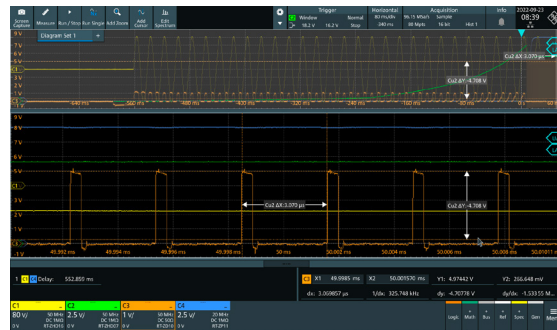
Screen Capture Measure Run / Stop Run Single Add Zoom Add Cursor Edit Spectrum

Trigger Window 16.2 V 16.2 V Normal Stop
Horizontal 80 Mrs/s 240 ms
Acquisition 16.15 Mbah 30 Mpts 16 bit Sample Hd 1
Info
2022-09-23 08:39

Diagram Set 1

9 V
7 V
5 V
3 V
1 V
-1 V

Cu2 ΔX: 3.070 µs
Cu2 ΔY: 4.708 V

-240 ms -160 ms -80 ms 0 ms 80 ms 160 ms 240 ms

9 V
7 V
5 V
3 V
2 V
1 V
-1 V

Cu2 ΔX: 3.070 µs
Cu2 ΔY: 4.708 V

49.992 ms 49.994 ms 49.996 ms 49.998 ms 50 ms 50.002 ms 50.004 ms 50.006 ms 50.008 ms 50.0101 ms

1 C1 C4 Delay: 552.855 ns

C1 X1 49.9985 ms X2 50.001570 ms Y1: 4.97442 V Y2: 266.648 mV
Δx: 3.069857 µs 1/Δx: 325.748 kHz Δy: -4.70778 V dy/dx: -1.53355 M...

C1 80 V 50 MHz DC 1MΩ RT-ZH10 0 V
C2 2.5 V 50 MHz DC 1MΩ RT-ZH07 0 V
C3 1 V 50 MHz DC 50Ω RT-ZD10 0 V
C4 2.5 V 20 MHz DC 1MΩ RT-ZP11 0 V

Logic Math Bus Ref Spec Gen Meas